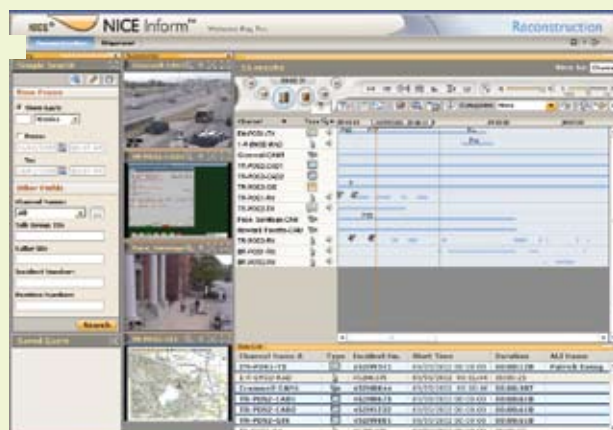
NICE Inform
Reconstruction
Simple Search
Time Frame
Show Last
Other Fields
Channel Name
Talk Group ID
Caller ID
Incident Number
Search
Saved Query
11 records
Channel
Channel Name
Type
Incident No.
Start Time
Duration
Patrick Ewing